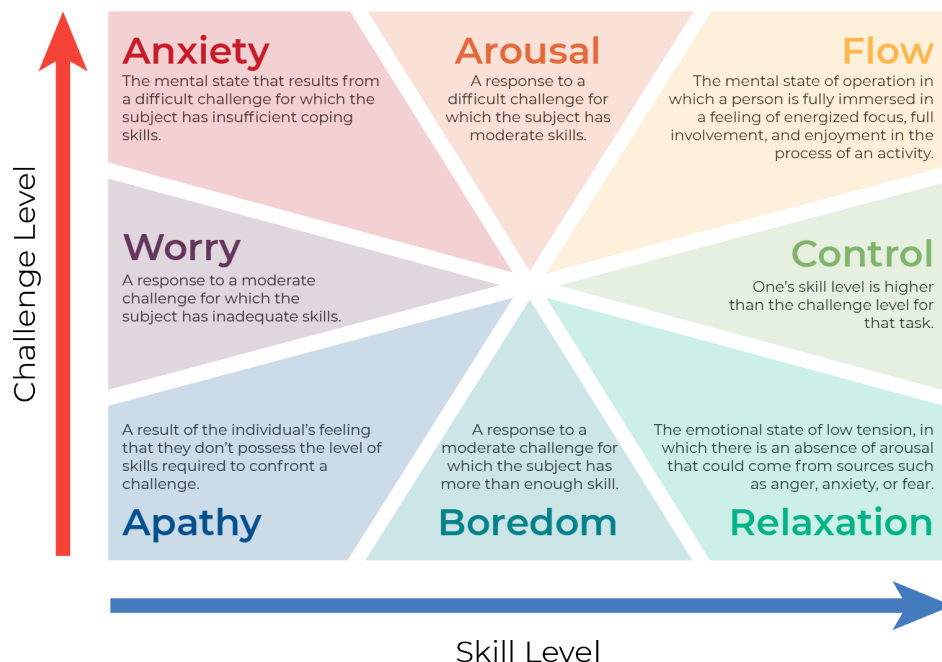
Challenge Level

Anxiety
The mental state that results from a difficult challenge for which the subject has insufficient coping skills.

Arousal
A response to a difficult challenge for which the subject has moderate skills.

Flow
The mental state of operation in which a person is fully immersed in a feeling of energized focus, full involvement, and enjoyment in the process of an activity.

Worry
A response to a moderate challenge for which the subject has inadequate skills.

Control
One's skill level is higher than the challenge level for that task.

A result of the individual's feeling that they don't possess the level of skills required to confront a challenge.
Apathy

A response to a moderate challenge for which the subject has more than enough skill.
Boredom

The emotional state of low tension, in which there is an absence of arousal that could come from sources such as anger, anxiety, or fear.
Relaxation

Skill Level